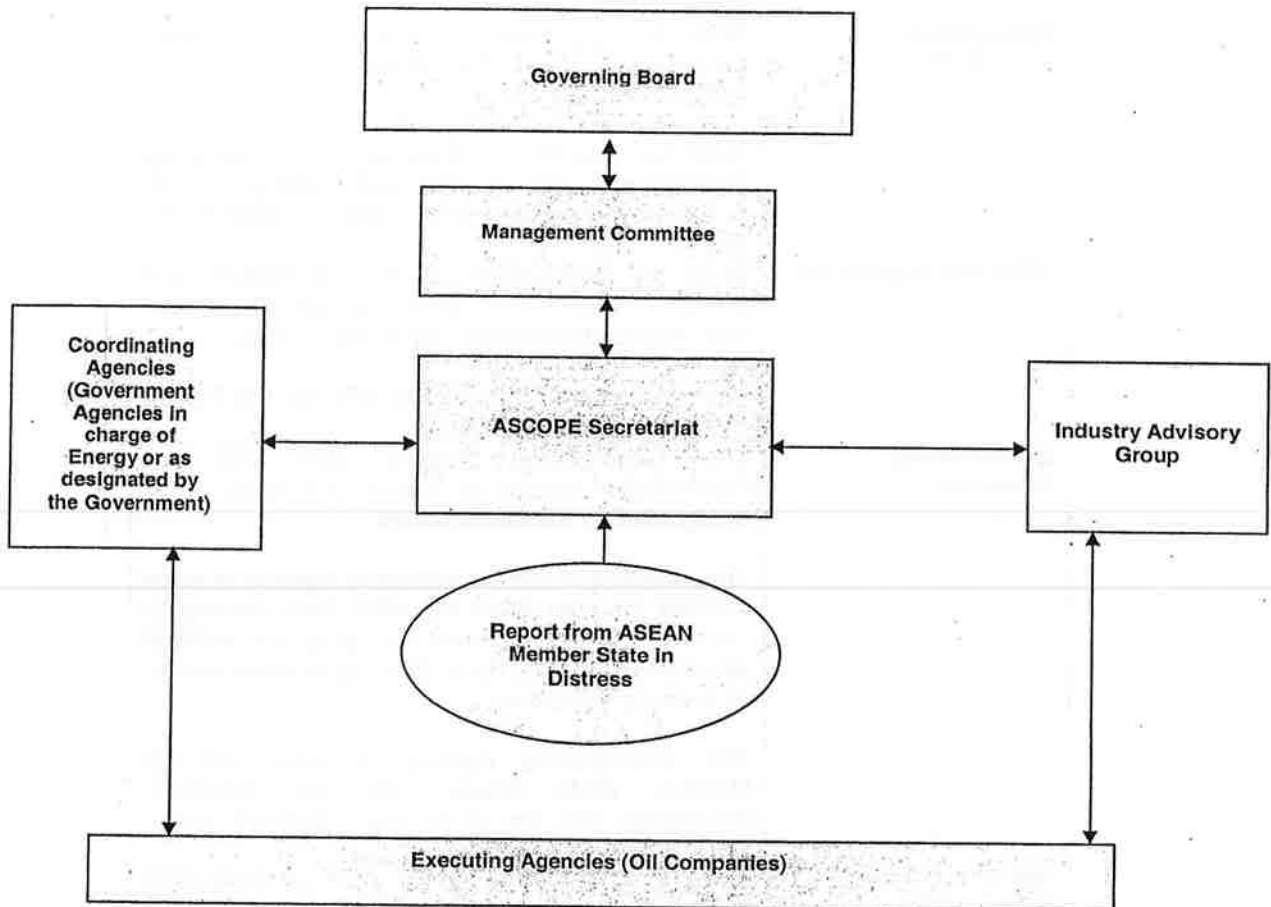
Governing Board

Management Committee

Coordinating Agencies (Government Agencies in charge of Energy or as designated by the Government)

ASCOPE Secretariat

Industry Advisory Group

Report from ASEAN Member State in Distress

Executing Agencies (Oil Companies)